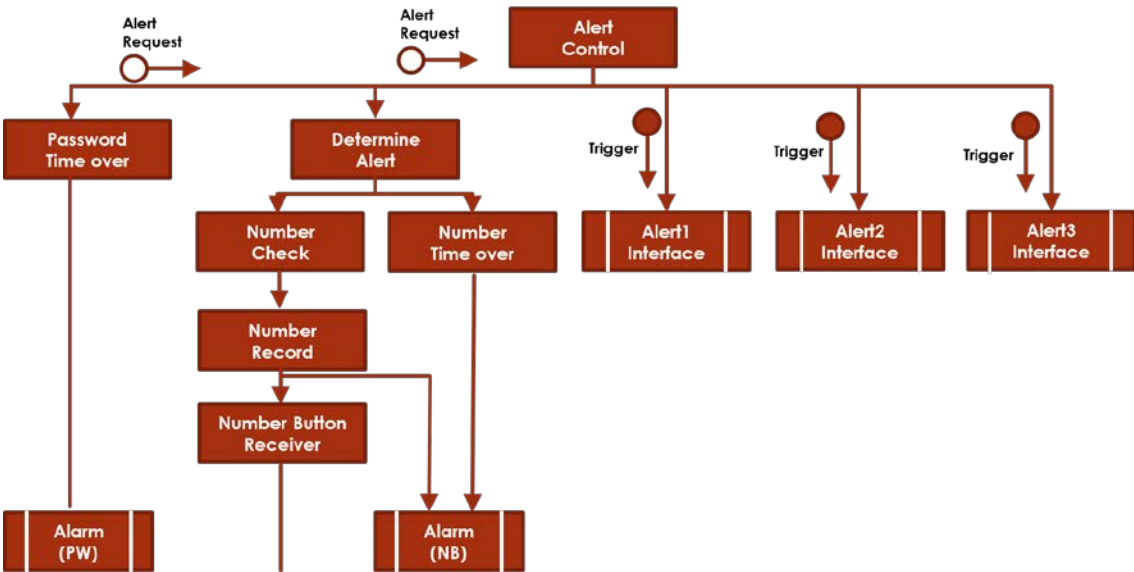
Alert Request

Alert Request

Alert Control

Password Time over

Determine Alert

Trigger

Trigger

Trigger

Number Check

Number Time over

Alert1 Interface

Alert2 Interface

Alert3 Interface

Number Record

Number Button Receiver

Alarm (PW)

Alarm (NB)